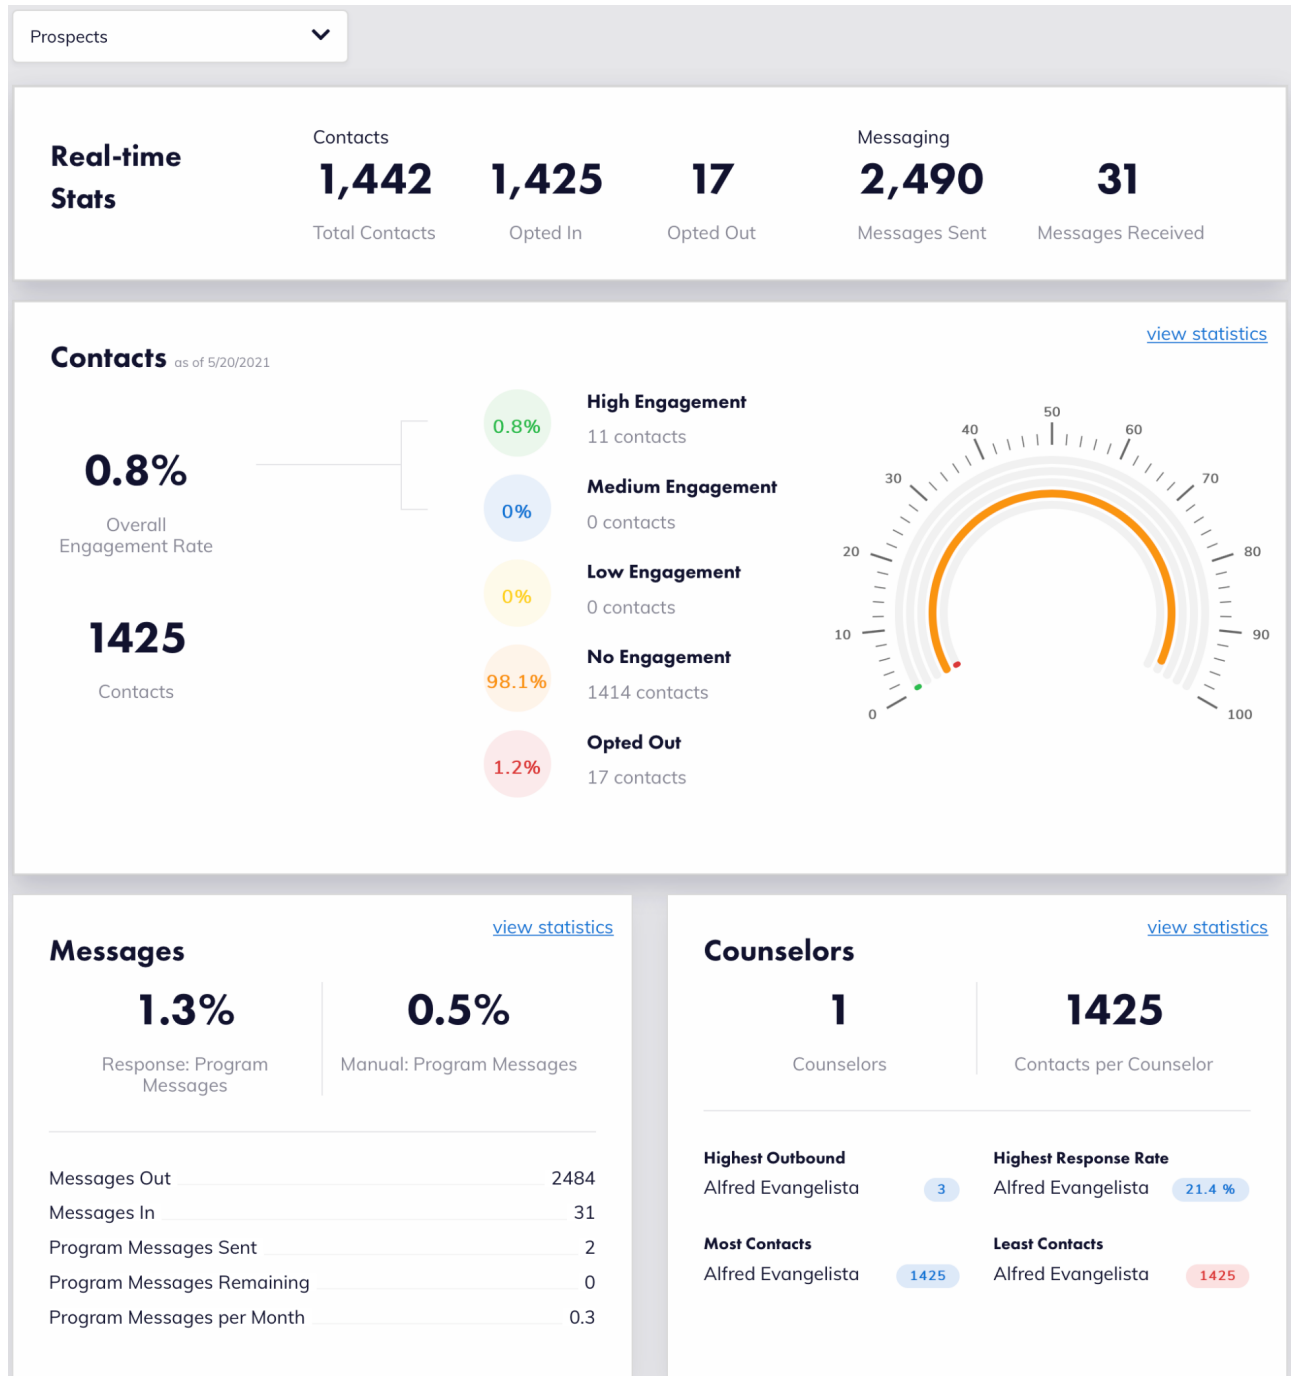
Prospects

Real-time Stats

Contacts
1,442
Total Contacts
1,425
Opted In
17
Opted Out

Messaging
2,490
Messages Sent
31
Messages Received

Contacts as of 5/20/2021

view statistics

0.8%
Overall Engagement Rate

1425
Contacts

0.8%
High Engagement
11 contacts

0%
Medium Engagement
0 contacts

0%
Low Engagement
0 contacts

98.1%
No Engagement
1414 contacts

1.2%
Opted Out
17 contacts

0 10 20 30 40 50 60 70 80 90 100

Messages

view statistics

1.3%
Response: Program Messages

0.5%
Manual: Program Messages

| | |
|---|---|
| Messages Out | 2484 |
| Messages In | 31 |
| Program Messages Sent | 2 |
| Program Messages Remaining | 0 |
| Program Messages per Month | 0.3 |

Counselors

view statistics

1
Counselors

1425
Contacts per Counselor

Highest Outbound
Alfred Evangelista 3

Highest Response Rate
Alfred Evangelista 21.4 %

Most Contacts
Alfred Evangelista 1425

Least Contacts
Alfred Evangelista 1425